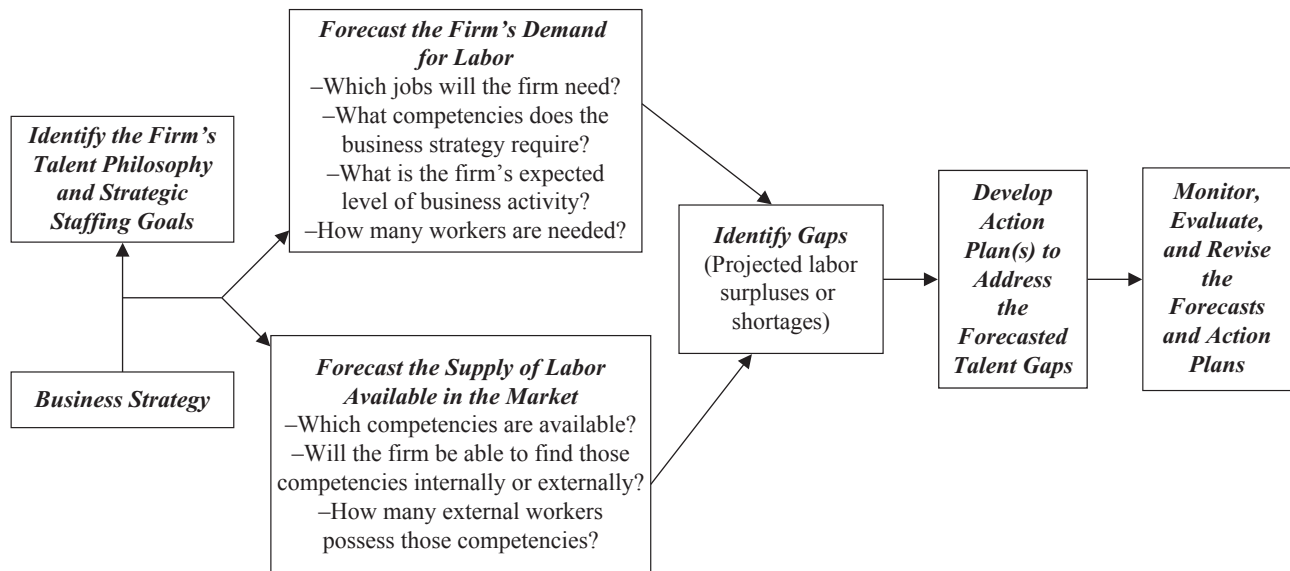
Business Strategy

Identify the Firm's Talent Philosophy and Strategic Staffing Goals

Forecast the Firm's Demand for Labor
–Which jobs will the firm need?
–What competencies does the business strategy require?
–What is the firm's expected level of business activity?
–How many workers are needed?

Forecast the Supply of Labor Available in the Market
–Which competencies are available?
–Will the firm be able to find those competencies internally or externally?
–How many external workers possess those competencies?

Identify Gaps
(Projected labor surpluses or shortages)

Develop Action Plan(s) to Address the Forecasted Talent Gaps

Monitor, Evaluate, and Revise the Forecasts and Action Plans